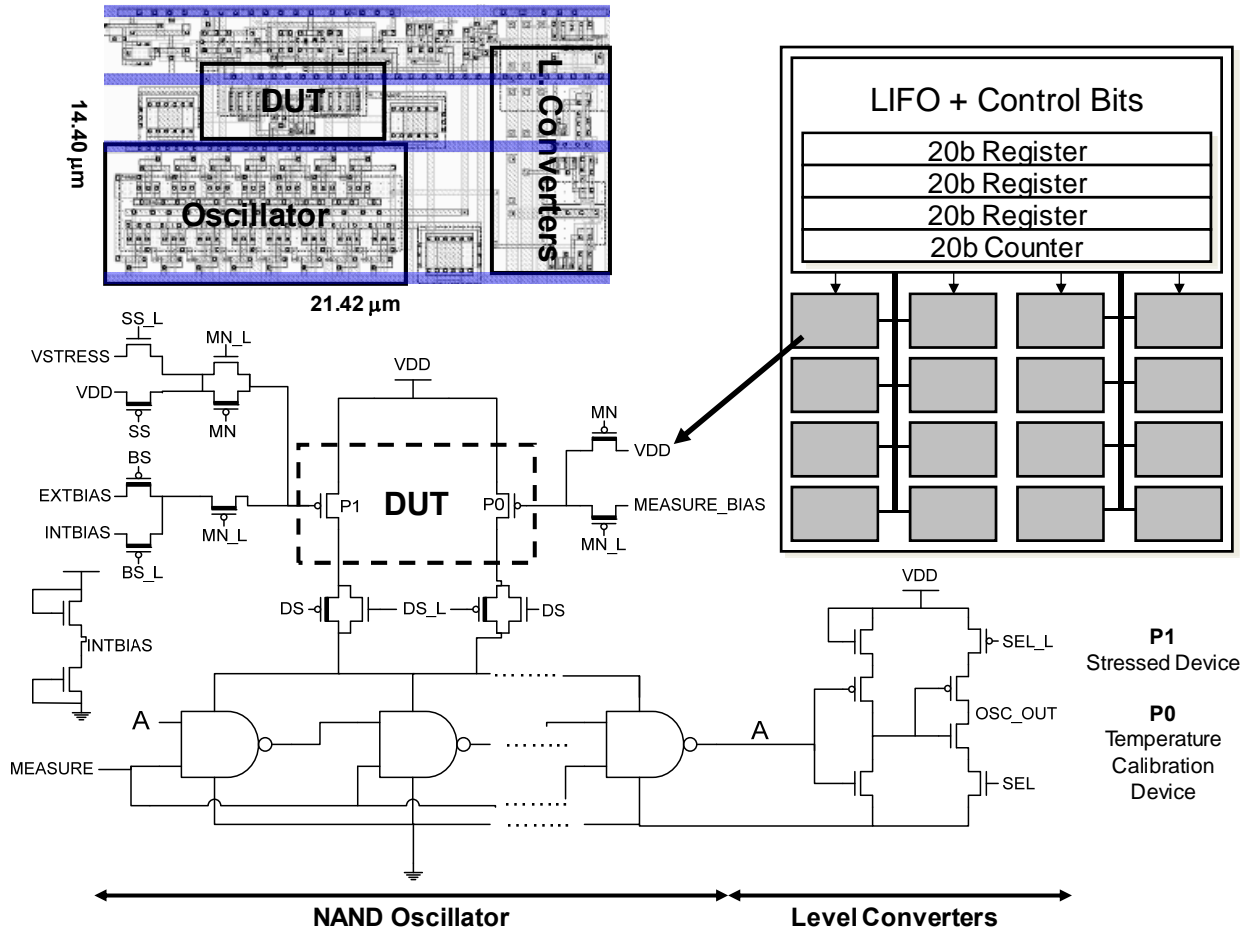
DUT

L Converters

14.40 μm

Oscillator

21.42 μm

LIFO + Control Bits

20b Register
20b Register
20b Register
20b Counter

SS_L
VSTRESS
MN_L
VDD
SS
MN
VDD
MN
VDD
BS
EXTBIAS
P1
DUT
P0
MEASURE_BIAS
INTBIAS
MN_L
MN_L
BS_L
DS
DS_L
DS
INTBIAS
VDD
SEL_L
P1
Stressed Device
A
OSC_OUT
P0
Temperature Calibration Device
MEASURE
A
SEL

NAND Oscillator

Level Converters